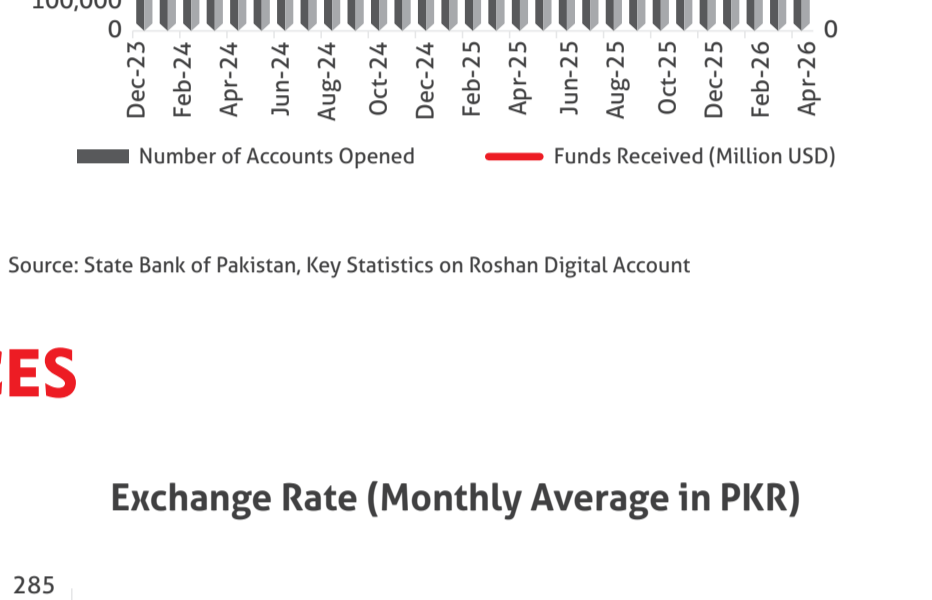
100,000
0
0
Dec-23
Feb-24
Apr-24
Jun-24
Aug-24
Oct-24
Dec-24
Feb-25
Apr-25
Jun-25
Aug-25
Oct-25
Dec-25
Feb-26
Apr-26

Number of Accounts Opened
Funds Received (Million USD)

Source: State Bank of Pakistan, Key Statistics on Roshan Digital Account

ES

Exchange Rate (Monthly Average in PKR)

285